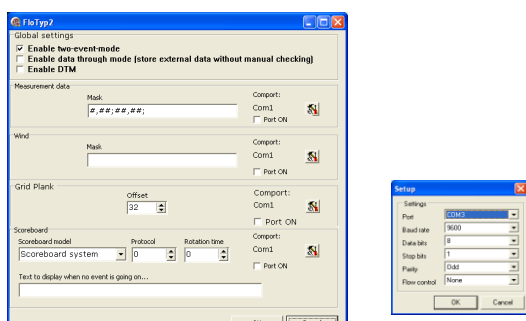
FloTyp2

Global settings
Enable two-event-mode
Enable data through mode (store external data without manual checking)
Enable DTM

Measurement data
Mask
#,##;##,##;
Comport:
Com1
Port ON

Wind
Mask
Comport:
Com1
Port ON

Grid Plank
Offset
32
Comport:
Com1
Port ON

Scoreboard
Scoreboard model
Scoreboard system
Protocol
0
Rotation time
0
Comport:
Com1
Port ON
Text to display when no event is going on...

Setup
Settings
Port
COM3
Baud rate
9600
Data bits
8
Stop bits
1
Parity
Odd
Flow control
None
OK
Cancel